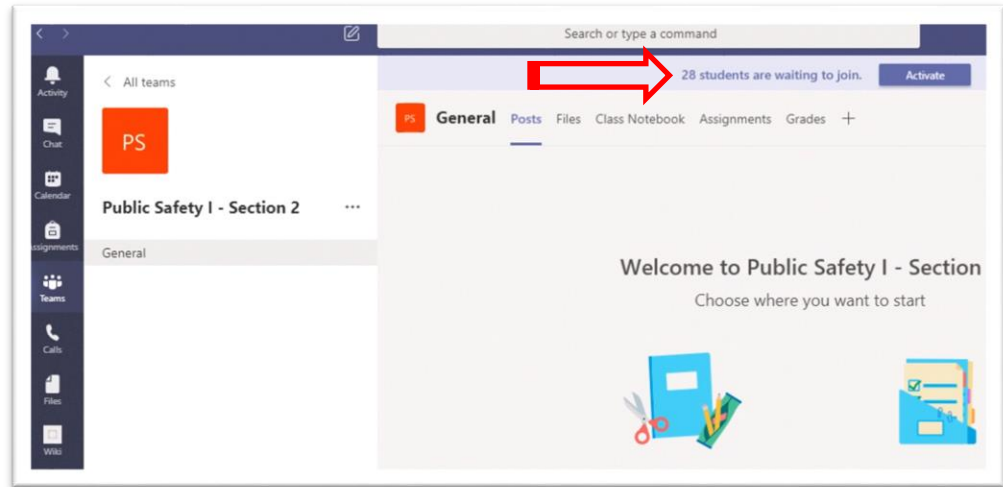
Search or type a command

Activity

Chat

Calendar

Assignments

Teams

Calls

Files

Wiki

< All teams

PS

Public Safety I - Section 2 ...

General

28 students are waiting to join. Activate

PS General Posts Files Class Notebook Assignments Grades +

Welcome to Public Safety I - Section

Choose where you want to start